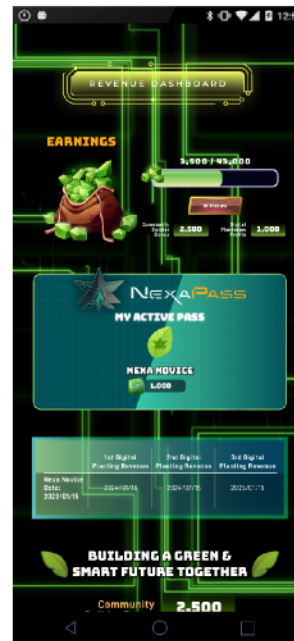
12:5

REVENUE DASHBOARD

EARNINGS

5,500 / 45,000

Withdraw

Community Builder Bonus 2,500

Digital Plantation Profits 1,000

NexaPass

MY ACTIVE PASS

NEXA NOVICE

1,000

|  | 1st Digital Planting Revenue | 2nd Digital Planting Revenue | 3rd Digital Planting Revenue |
|---|---|---|---|
| Nexa Novice Date: 2023/01/15 | 2024/05/15 | 2024/07/15 | 2025/01/15 |

BUILDING A GREEN & SMART FUTURE TOGETHER

Community 2,500